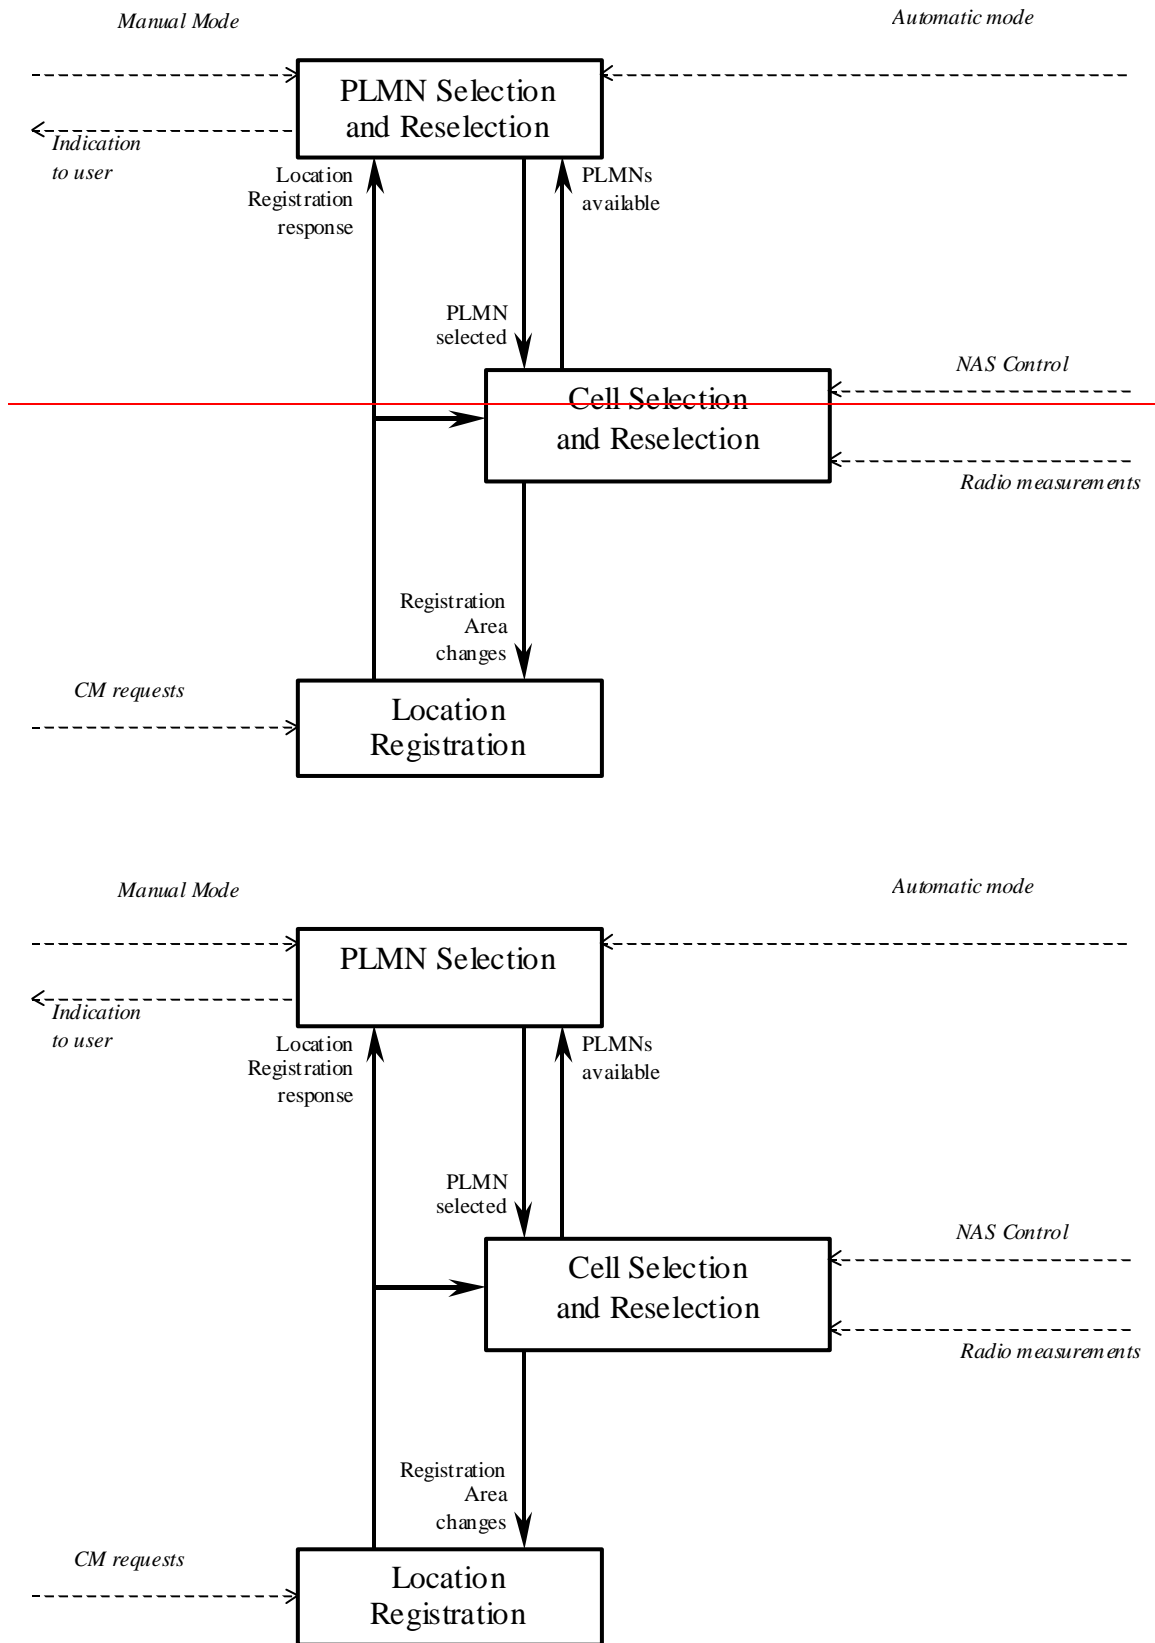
Manual Mode

Automatic mode

PLMN Selection and Reselection

Indication to user

Location Registration response

PLMNs available

PLMN selected

NAS Control

Cell Selection and Reselection

Radio measurements

Registration Area changes

CM requests

Location Registration

Manual Mode

Automatic mode

PLMN Selection

Indication to user

Location Registration response

PLMNs available

PLMN selected

NAS Control

Cell Selection and Reselection

Radio measurements

Registration Area changes

CM requests

Location Registration